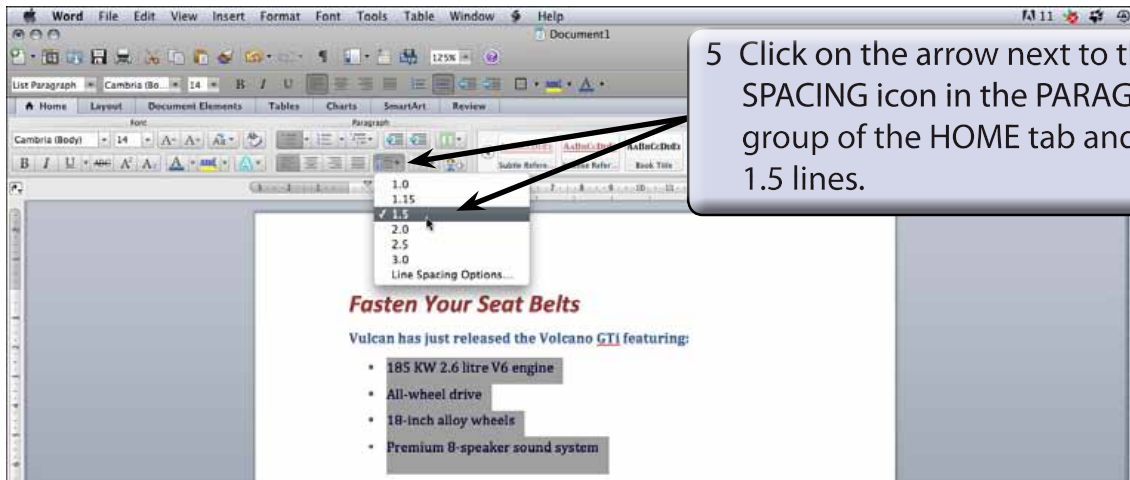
Word File Edit View Insert Format Font Tools Table Window Help

Document1

List Paragraph Cambria (Bo... 14 B I U

Home Layout Document Elements Tables Charts SmartArt Review

Font Paragraph

Cambria (Body) 14

Subtle Refere... Book Title

5 Click on the arrow next to t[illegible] SPACING icon in the PARAG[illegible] group of the HOME tab and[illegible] 1.5 lines.

1.0
1.15
✓ 1.5
2.0
2.5
3.0
Line Spacing Options...

Fasten Your Seat Belts

Vulcan has just released the Volcano GTi featuring:

• 185 KW 2.6 litre V6 engine
• All-wheel drive
• 18-inch alloy wheels
• Premium 8-speaker sound system